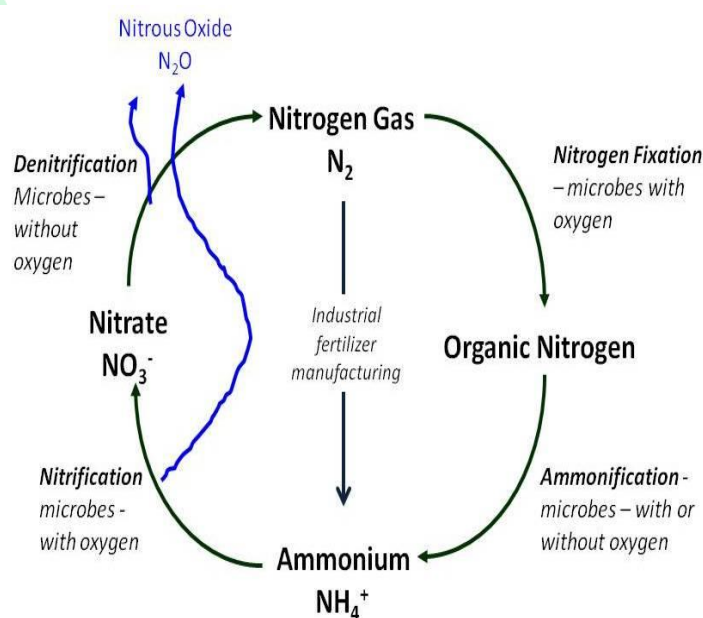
Nitrous Oxide
$N_2O$

Nitrogen Gas
$N_2$

Denitrification
Microbes – without oxygen

Nitrogen Fixation
– microbes with oxygen

Nitrate
$NO_3^-$

Industrial fertilizer manufacturing

Organic Nitrogen

Nitrification
microbes - with oxygen

Ammonification - microbes – with or without oxygen

Ammonium
$NH_4^+$